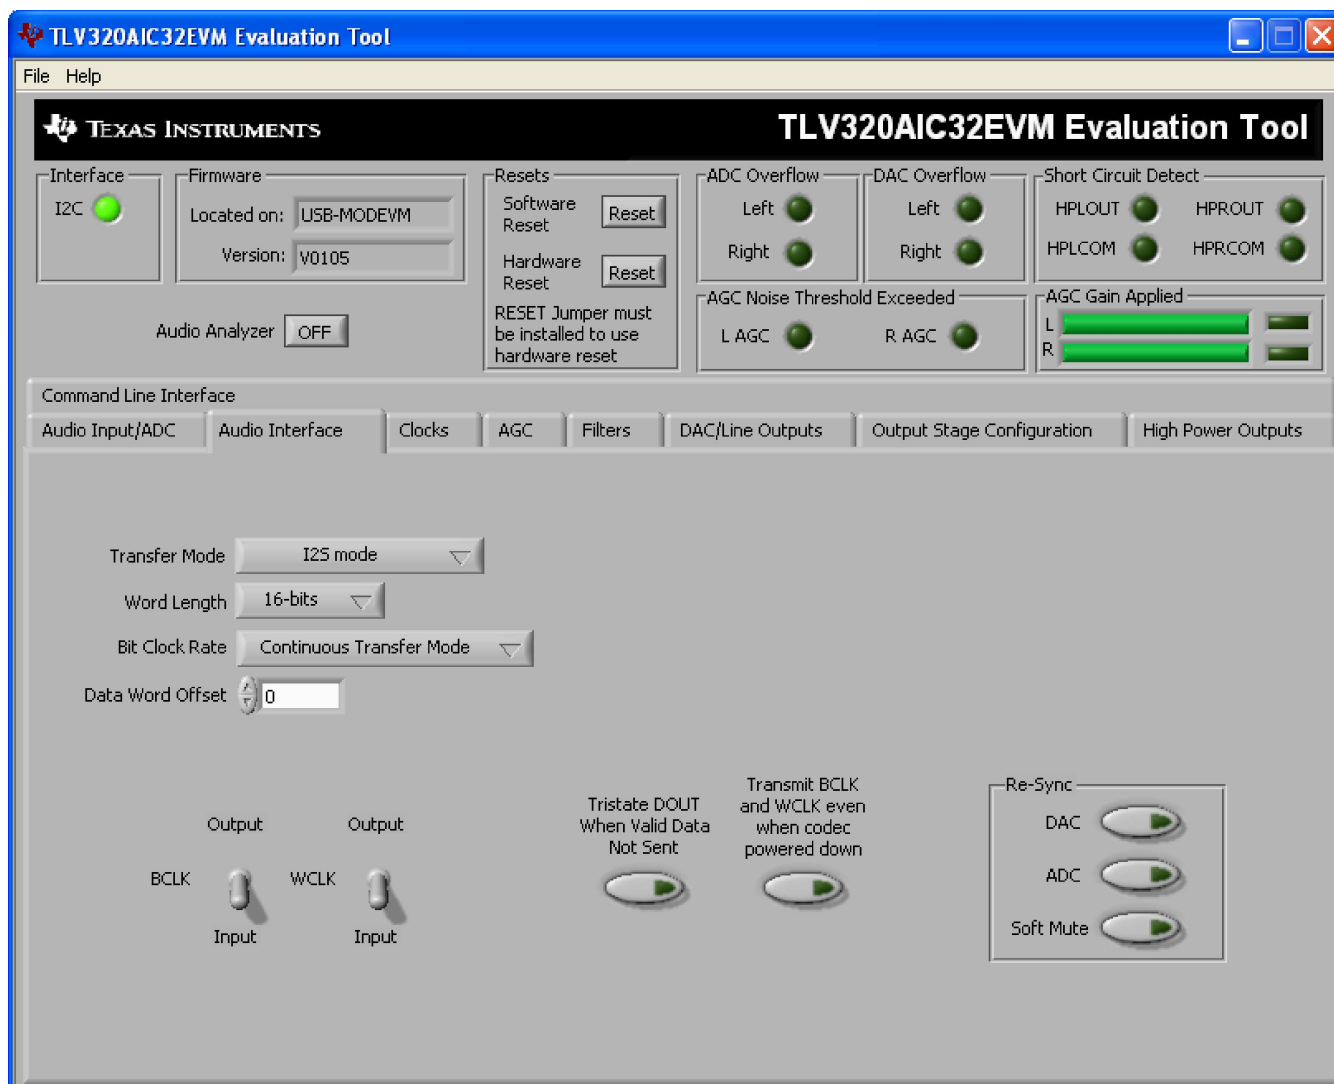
TLV320AIC32EVM Evaluation Tool

File Help

TEXAS INSTRUMENTS

TLV320AIC32EVM Evaluation Tool

Interface
I2C

Firmware
Located on: USB-MODEVM
Version: V0105

Audio Analyzer OFF

Resets
Software Reset Reset
Hardware Reset Reset
RESET Jumper must be installed to use hardware reset

ADC Overflow
Left
Right

DAC Overflow
Left
Right

Short Circuit Detect
HPLOUT HPROUT
HPLCOM HPRCOM

AGC Noise Threshold Exceeded
L AGC R AGC

AGC Gain Applied
L
R

Command Line Interface

Audio Input/ADC | Audio Interface | Clocks | AGC | Filters | DAC/Line Outputs | Output Stage Configuration | High Power Outputs

Transfer Mode I2S mode
Word Length 16-bits
Bit Clock Rate Continuous Transfer Mode
Data Word Offset 0

Output Output
BCLK WCLK
Input Input

Tristate DOUT When Valid Data Not Sent

Transmit BCLK and WCLK even when codec powered down

Re-Sync
DAC
ADC
Soft Mute